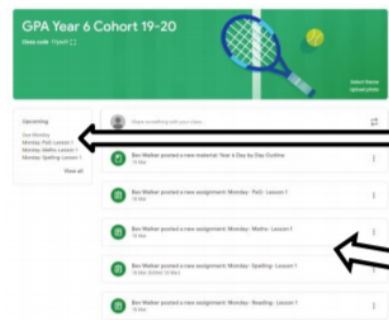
GPA Year 6 Cohort 19-20

Class code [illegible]

Select theme
Upload photo

Upcoming

Due Monday
Monday: PaG: Lesson 1
Monday: Maths: Lesson 1
Monday: Spelling: Lesson 1

View all

Share something with your class...

Ben Walker posted a new material: Year 6 Day by Day Outline
19 Mar

Ben Walker posted a new assignment: Monday - PaG - Lesson 1
19 Mar

Ben Walker posted a new assignment: Monday - Maths - Lesson 1
19 Mar

Ben Walker posted a new assignment: Monday - Spelling - Lesson 1
19 Mar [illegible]

Ben Walker posted a new assignment: Monday - Reading - Lesson 1
19 Mar